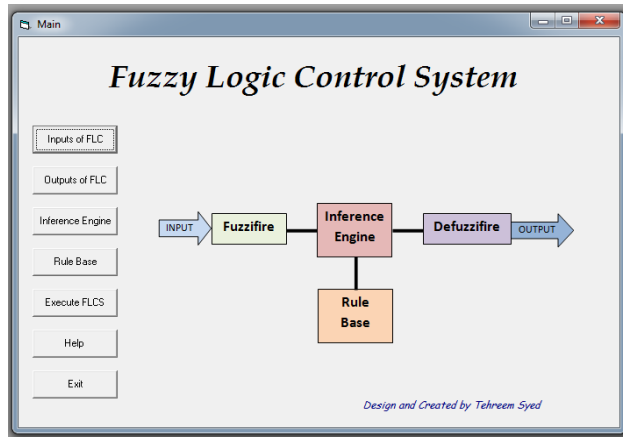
Main

Fuzzy Logic Control System

Inputs of FLC

Outputs of FLC

Inference Engine

Rule Base

Execute FLCS

Help

Exit

INPUT

Fuzzifire

Inference Engine

Defuzzifire

OUTPUT

Rule Base

Design and Created by Tehreem Syed